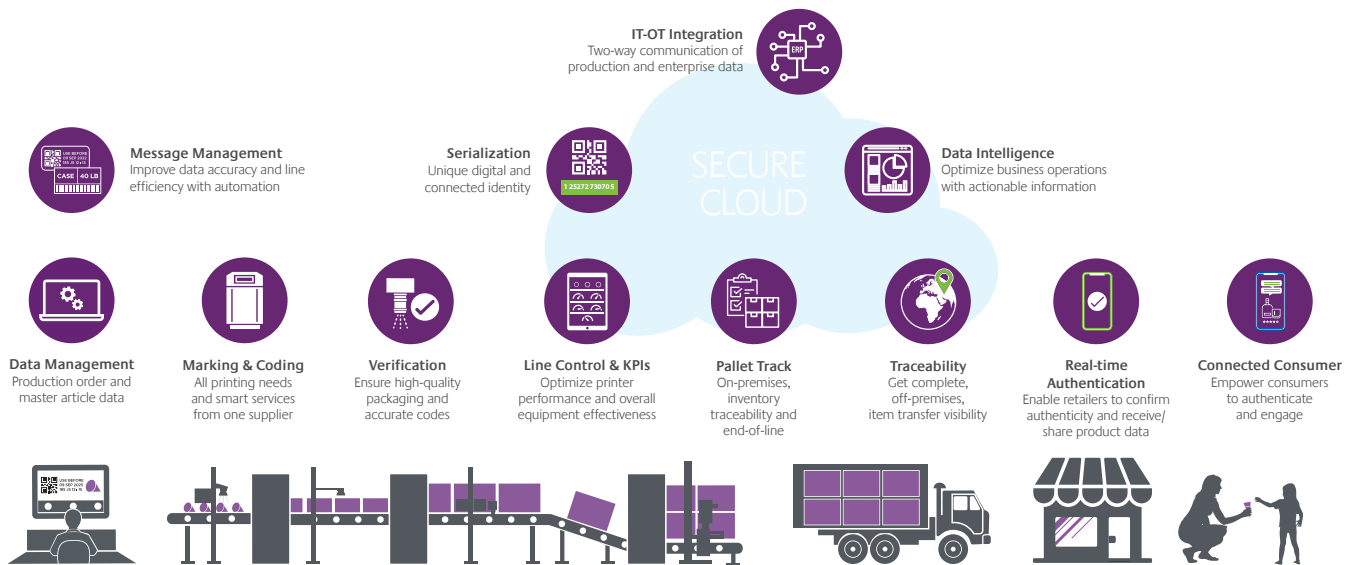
IT-OT Integration
Two-way communication of production and enterprise data

ERP

Message Management
Improve data accuracy and line efficiency with automation

CASE 40 LB

Serialization
Unique digital and connected identity

1 25272 73070 5

SECURE CLOUD

Data Intelligence
Optimize business operations with actionable information

Data Management
Production order and master article data

Marking & Coding
All printing needs and smart services from one supplier

Verification
Ensure high-quality packaging and accurate codes

Line Control & KPIs
Optimize printer performance and overall equipment effectiveness

Pallet Track
On-premises, inventory traceability and end-of-line

Traceability
Get complete, off-premises, item transfer visibility

Real-time Authentication
Enable retailers to confirm authenticity and receive/ share product data

Connected Consumer
Empower consumers to authenticate and engage